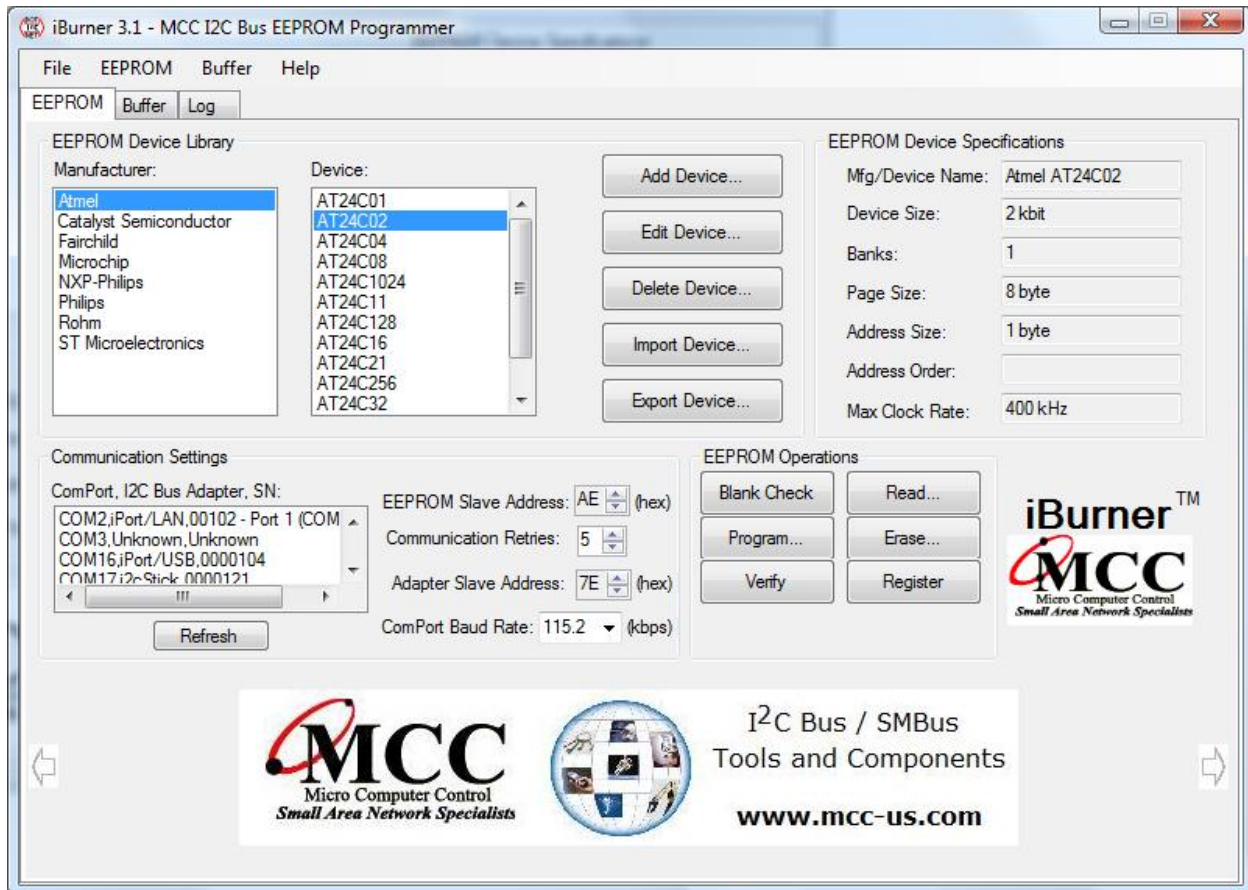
iBurner 3.1 - MCC I2C Bus EEPROM Programmer

File EEPROM Buffer Help

EEPROM Buffer Log

EEPROM Device Library

Manufacturer:

Atmel
Catalyst Semiconductor
Fairchild
Microchip
NXP-Philips
Philips
Rohm
ST Microelectronics

Device:

AT24C01
AT24C02
AT24C04
AT24C08
AT24C1024
AT24C11
AT24C128
AT24C16
AT24C21
AT24C256
AT24C32

Add Device...

Edit Device...

Delete Device...

Import Device...

Export Device...

EEPROM Device Specifications

| | |
|---|---|
| Mfg/Device Name: | Atmel AT24C02 |
| Device Size: | 2 kbit |
| Banks: | 1 |
| Page Size: | 8 byte |
| Address Size: | 1 byte |
| Address Order: | |
| Max Clock Rate: | 400 kHz |

Communication Settings

ComPort, I2C Bus Adapter, SN:

COM2,iPort/LAN,00102 - Port 1 (COM
COM3,Unknown,Unknown
COM16,iPort/USB,0000104
COM17,i2cStick,0000121

Refresh

EEPROM Slave Address: AE (hex)

Communication Retries: 5

Adapter Slave Address: 7E (hex)

ComPort Baud Rate: 115.2 (kbps)

EEPROM Operations

Blank Check Read...

Program... Erase...

Verify Register

iBurner™

MCC
Micro Computer Control
Small Area Network Specialists

MCC
Micro Computer Control
Small Area Network Specialists

I$^2$C Bus / SMBus
Tools and Components

www.mcc-us.com